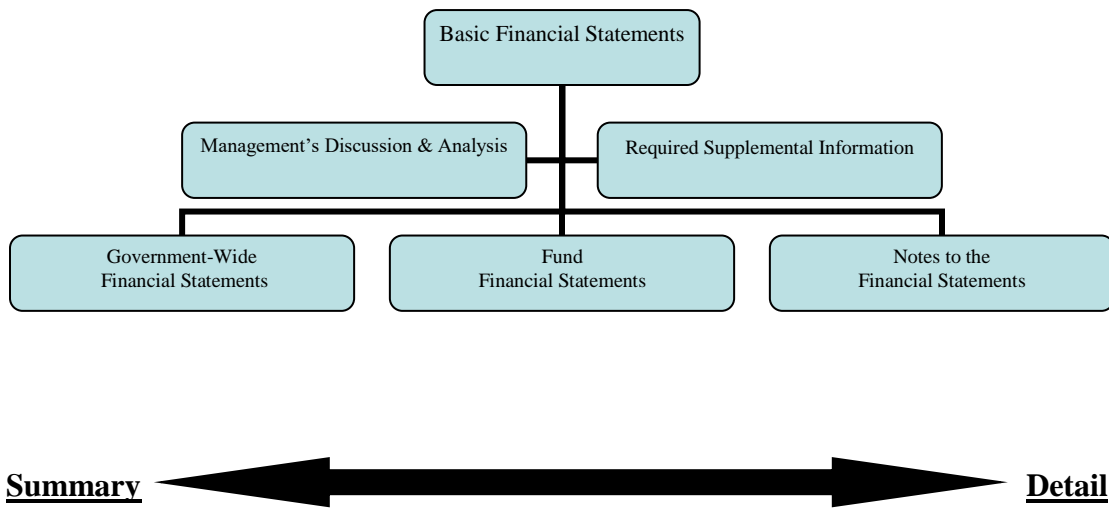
Basic Financial Statements

Management's Discussion & Analysis

Required Supplemental Information

Government-Wide Financial Statements

Fund Financial Statements

Notes to the Financial Statements

Summary

Detail